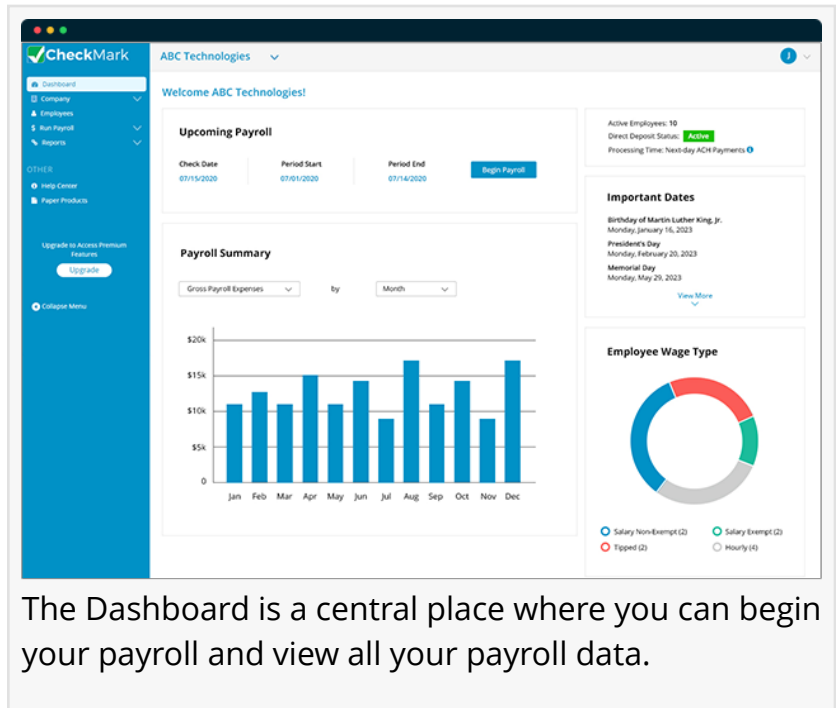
CheckMark

ABC Technologies

J

Dashboard
Company
Employees
Run Payroll
Reports

OTHER
Help Center
Paper Products

Upgrade to Access Premium Features
Upgrade

Collapse Menu

Welcome ABC Technologies!

Upcoming Payroll

| Check Date | Period Start | Period End |
|---|---|---|
| 07/15/2020 | 07/01/2020 | 07/14/2020 |

Begin Payroll

Active Employees: 10
Direct Deposit Status: Active
Processing Time: Next-day ACH Payments

Important Dates

Birthday of Martin Luther King, Jr.
Monday, January 16, 2023
President's Day
Monday, February 20, 2023
Memorial Day
Monday, May 29, 2023

View More

Payroll Summary

Gross Payroll Expenses by Month

$20k
$15k
$10k
$5k
0

Jan Feb Mar Apr May Jun Jul Aug Sep Oct Nov Dec

Employee Wage Type

Salary Non-Exempt (2)
Salary Exempt (2)
Tipped (2)
Hourly (4)

The Dashboard is a central place where you can begin your payroll and view all your payroll data.